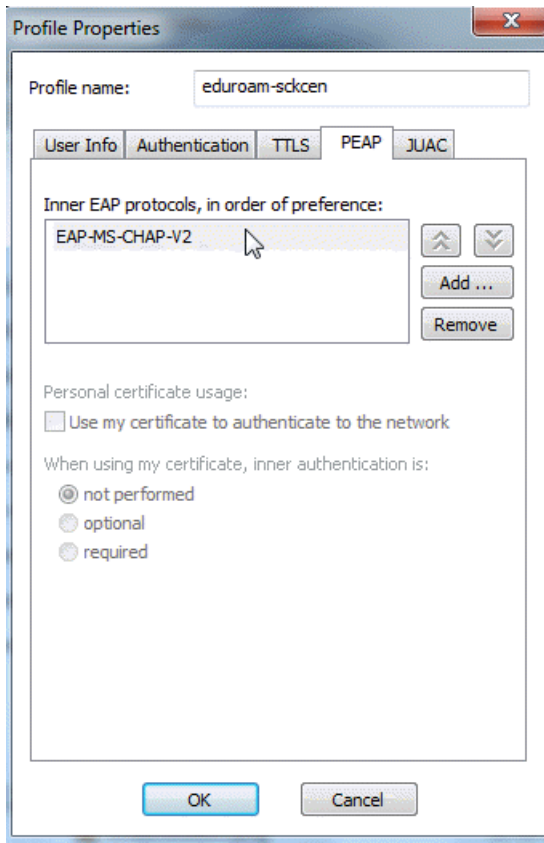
Profile Properties

Profile name: eduroam-sckcen

User Info | Authentication | TTLS | PEAP | JUAC

Inner EAP protocols, in order of preference:

EAP-MS-CHAP-V2

Add ...

Remove

Personal certificate usage:

Use my certificate to authenticate to the network

When using my certificate, inner authentication is:

not performed

optional

required

OK

Cancel